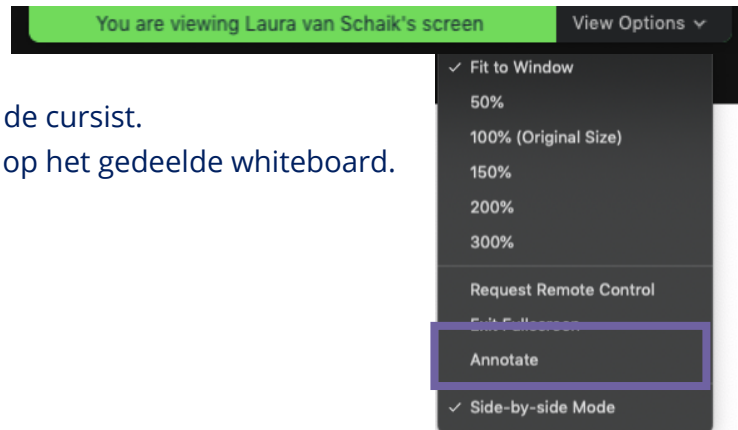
You are viewing Laura van Schaik's screen

View Options ⌄

de cursist.
op het gedeelde whiteboard.

✓ Fit to Window
50%
100% (Original Size)
150%
200%
300%
Request Remote Control
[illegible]
Annotate
✓ Side-by-side Mode